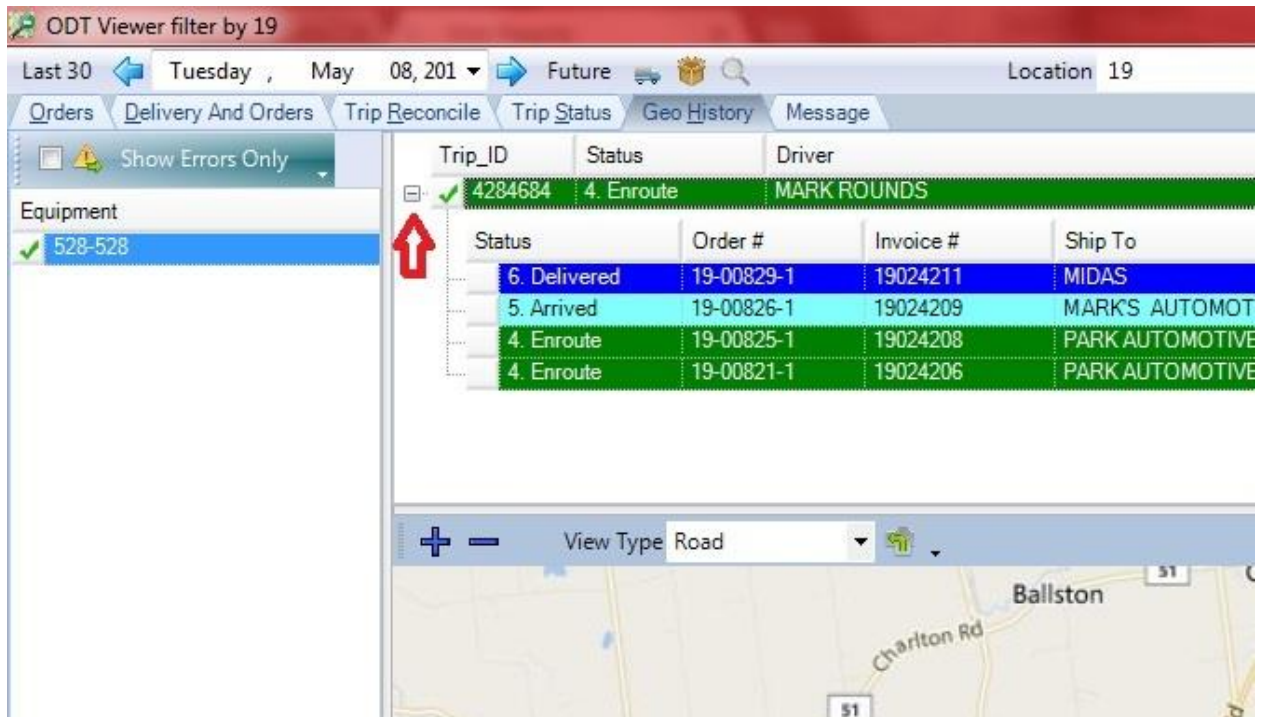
ODT Viewer filter by 19

Last 30 Tuesday , May 08, 201 Future Location 19

Orders Delivery And Orders Trip Reconcile Trip Status Geo History Message

Show Errors Only

Equipment

528-528

| Trip_ID | Status | Driver |
|---|---|---|
| 4284684 | 4. Enroute | MARK ROUNDS |

| Status | Order # | Invoice # | Ship To |
|---|---|---|---|
| 6. Delivered | 19-00829-1 | 19024211 | MIDAS |
| 5. Arrived | 19-00826-1 | 19024209 | MARK'S AUTOMOT |
| 4. Enroute | 19-00825-1 | 19024208 | PARK AUTOMOTIVE |
| 4. Enroute | 19-00821-1 | 19024206 | PARK AUTOMOTIVE |

View Type Road

51

Ballston

Charlton Rd

51